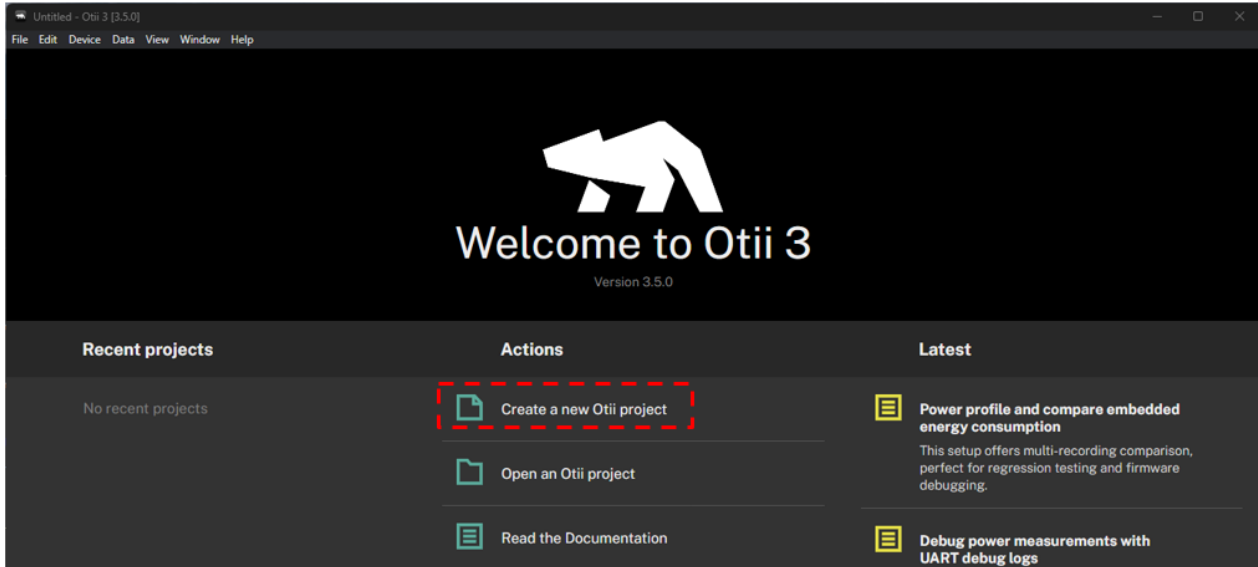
Untitled - Otii 3 [3.5.0]

File Edit Device Data View Window Help

Welcome to Otii 3

Version 3.5.0

Recent projects

No recent projects

Actions

Create a new Otii project

Open an Otii project

Read the Documentation

Latest

Power profile and compare embedded energy consumption

This setup offers multi-recording comparison, perfect for regression testing and firmware debugging.

Debug power measurements with UART debug logs